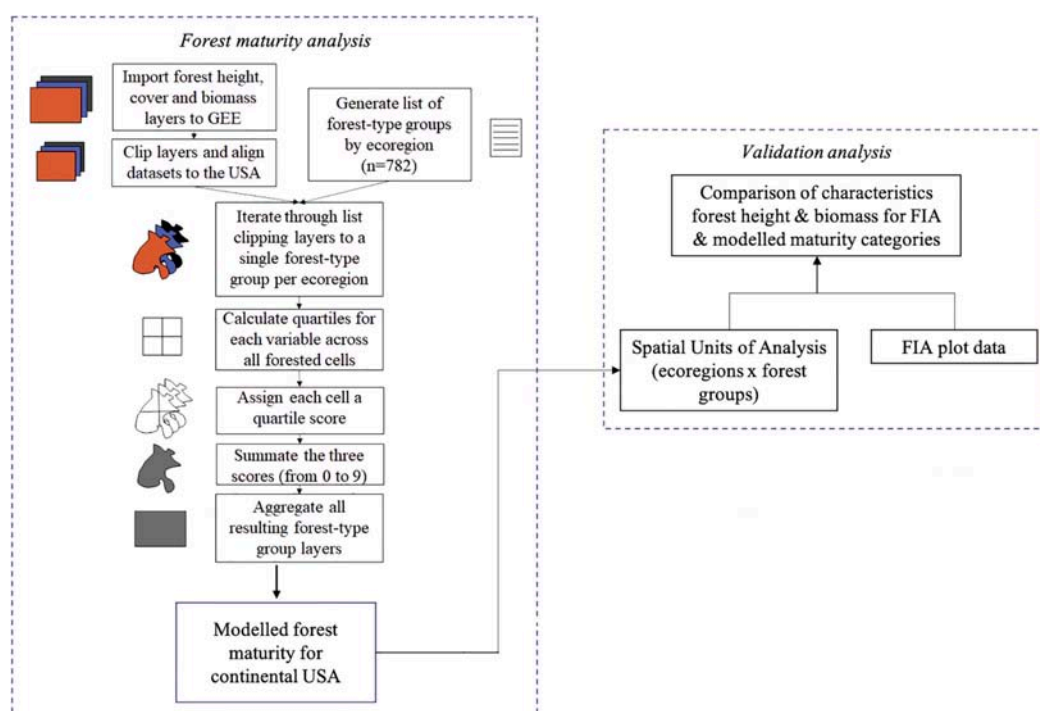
Forest maturity analysis

Import forest height, cover and biomass layers to GEE

Generate list of forest-type groups by ecoregion (n=782)

Clip layers and align datasets to the USA

Iterate through list clipping layers to a single forest-type group per ecoregion

Calculate quartiles for each variable across all forested cells

Assign each cell a quartile score

Summate the three scores (from 0 to 9)

Aggregate all resulting forest-type group layers

Modelled forest maturity for continental USA

Validation analysis

Comparison of characteristics forest height & biomass for FIA & modelled maturity categories

Spatial Units of Analysis (ecoregions x forest groups)

FIA plot data